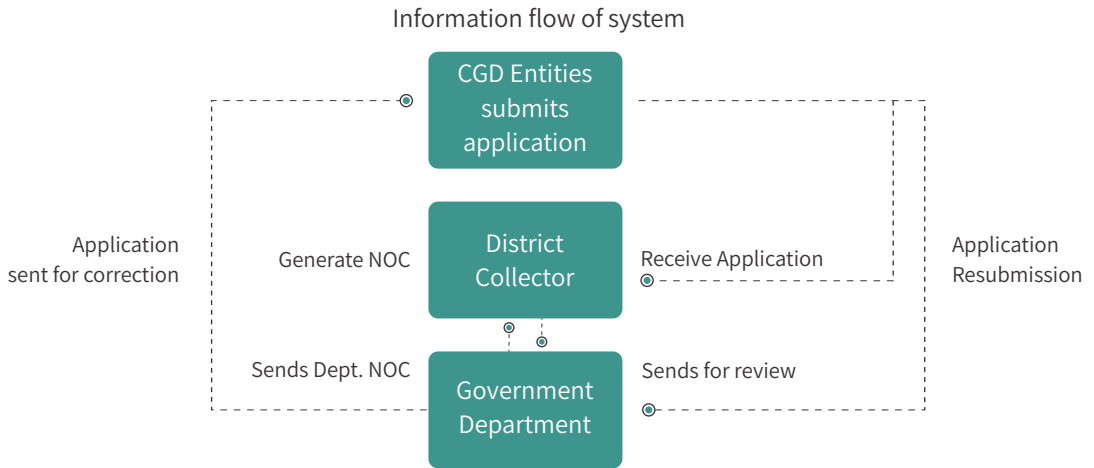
Information flow of system

CGD Entities submits application

Application sent for correction

Generate NOC

District Collector

Receive Application

Application Resubmission

Sends Dept. NOC

Government Department

Sends for review